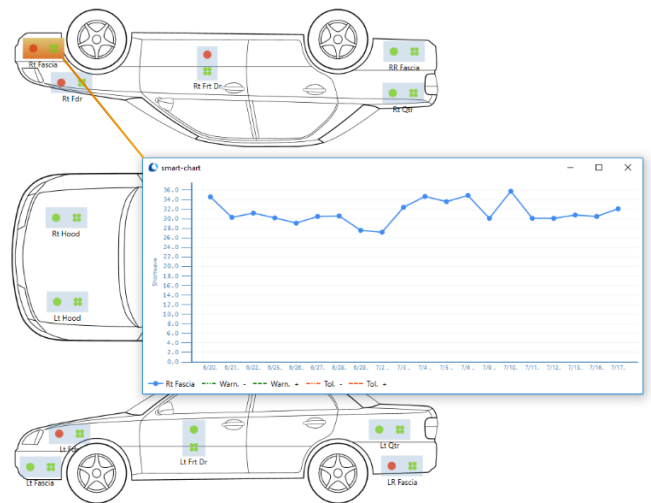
Rt Fascia
Rt Fdr
Rt Frt Dr
RR Fascia
Rt Qtr

smart-chart

36.0
34.0
32.0
30.0
28.0
26.0
24.0
22.0
20.0
18.0
16.0
14.0
12.0
10.0
8.0
6.0
4.0
2.0
0.0

Shortness

6/20.. 6/21.. 6/22.. 6/25.. 6/26.. 6/27.. 6/28.. 6/28.. 7/2.. 7/3.. 7/4.. 7/5.. 7/6.. 7/9.. 7/10.. 7/11.. 7/12.. 7/13.. 7/16.. 7/17..

Rt Fascia Warn. - Warn. + Tol. - Tol. +

Rt Hood
Lt Hood

Lt Fdr
Lt Fascia
Lt Frt Dr
Lt Qtr
LR Fascia